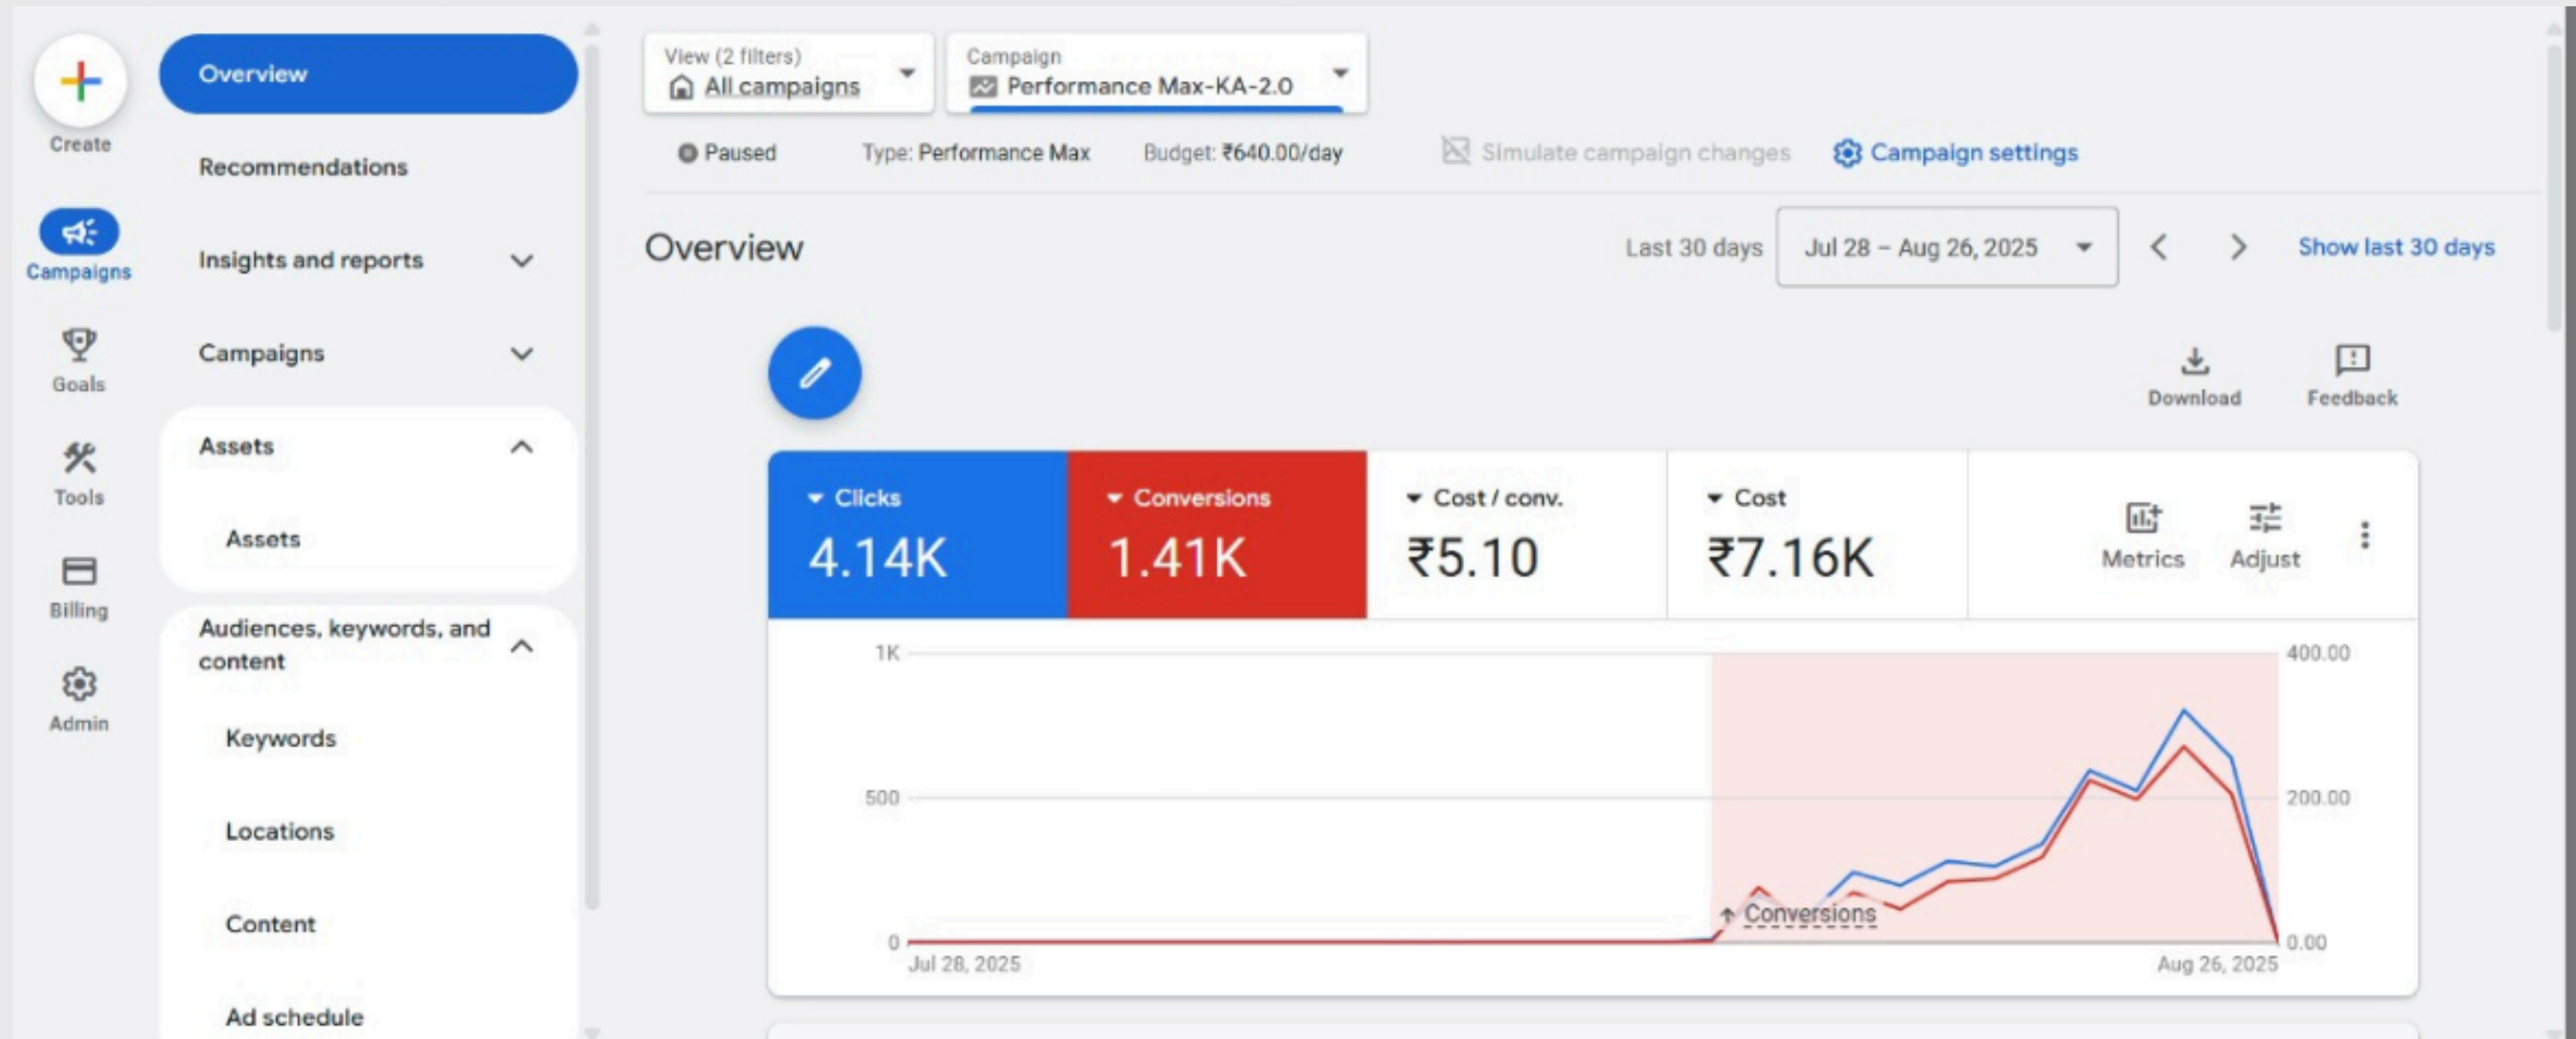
Create

Campaigns

Goals

Tools

Billing

Admin

Overview

Recommendations

Insights and reports

Campaigns

Assets

Assets

Audiences, keywords, and content

Keywords

Locations

Content

Ad schedule

View (2 filters)
All campaigns

Campaign
Performance Max-KA-2.0

Paused Type: Performance Max Budget: ₹640.00/day Simulate campaign changes Campaign settings

Overview

Last 30 days Jul 28 – Aug 26, 2025 Show last 30 days

Download Feedback

| Clicks | Conversions | Cost / conv. | Cost |
|---|---|---|---|
| 4.14K | 1.41K | ₹5.10 | ₹7.16K |

Metrics Adjust

1K
500
0
400.00
200.00
0.00
Conversions
Jul 28, 2025
Aug 26, 2025